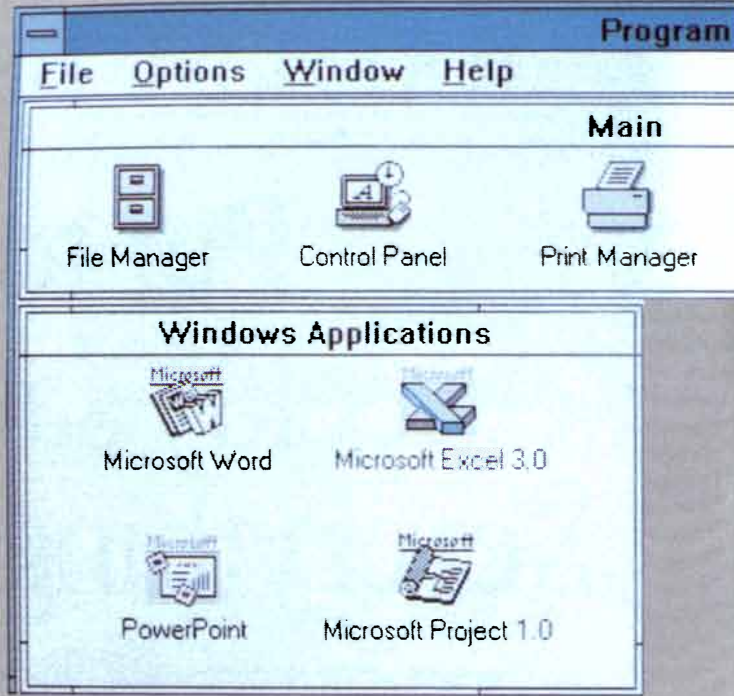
Program

File Options Window Help

Main

File Manager

Control Panel

Print Manager

Windows Applications

Microsoft

Microsoft Word

Microsoft

Microsoft Excel 3.0

Microsoft

PowerPoint

Microsoft

Microsoft Project 1.0